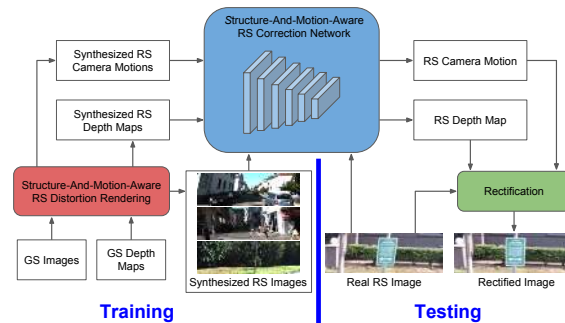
Structure-And-Motion-Aware RS Correction Network

Synthesized RS Camera Motions

Synthesized RS Depth Maps

Structure-And-Motion-Aware RS Distortion Rendering

GS Images

GS Depth Maps

Synthesized RS Images

Training

RS Camera Motion

RS Depth Map

Rectification

Real RS Image

Rectified Image

Testing